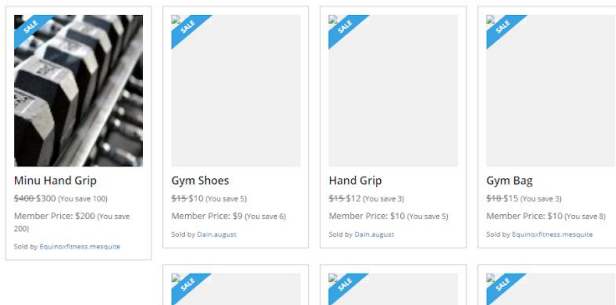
SALE

Minu Hand Grip

~~$400~~ $300 (You save 100)

Member Price: $200 (You save 200)

Sold by Equinoxfitness.mesquite

SALE

Gym Shoes

~~$15~~ $10 (You save 5)

Member Price: $9 (You save 6)

Sold by Dain.august

SALE

Hand Grip

~~$15~~ $12 (You save 3)

Member Price: $10 (You save 5)

Sold by Dain.august

SALE

Gym Bag

~~$18~~ $15 (You save 3)

Member Price: $10 (You save 8)

Sold by Equinoxfitness.mesquite

SALE

SALE

SALE